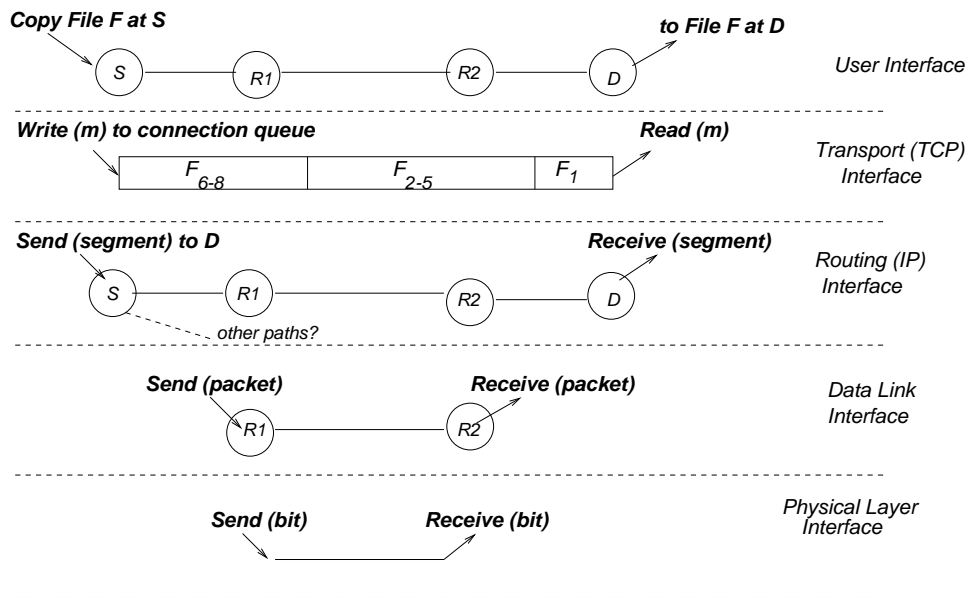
Copy File F at S

S

R1

R2

D

to File F at D

User Interface

Write (m) to connection queue

$F_{6-8}$

$F_{2-5}$

$F_1$

Read (m)

Transport (TCP) Interface

Send (segment) to D

S

R1

R2

D

Receive (segment)

other paths?

Routing (IP) Interface

Send (packet)

R1

R2

Receive (packet)

Data Link Interface

Send (bit)

Receive (bit)

Physical Layer Interface